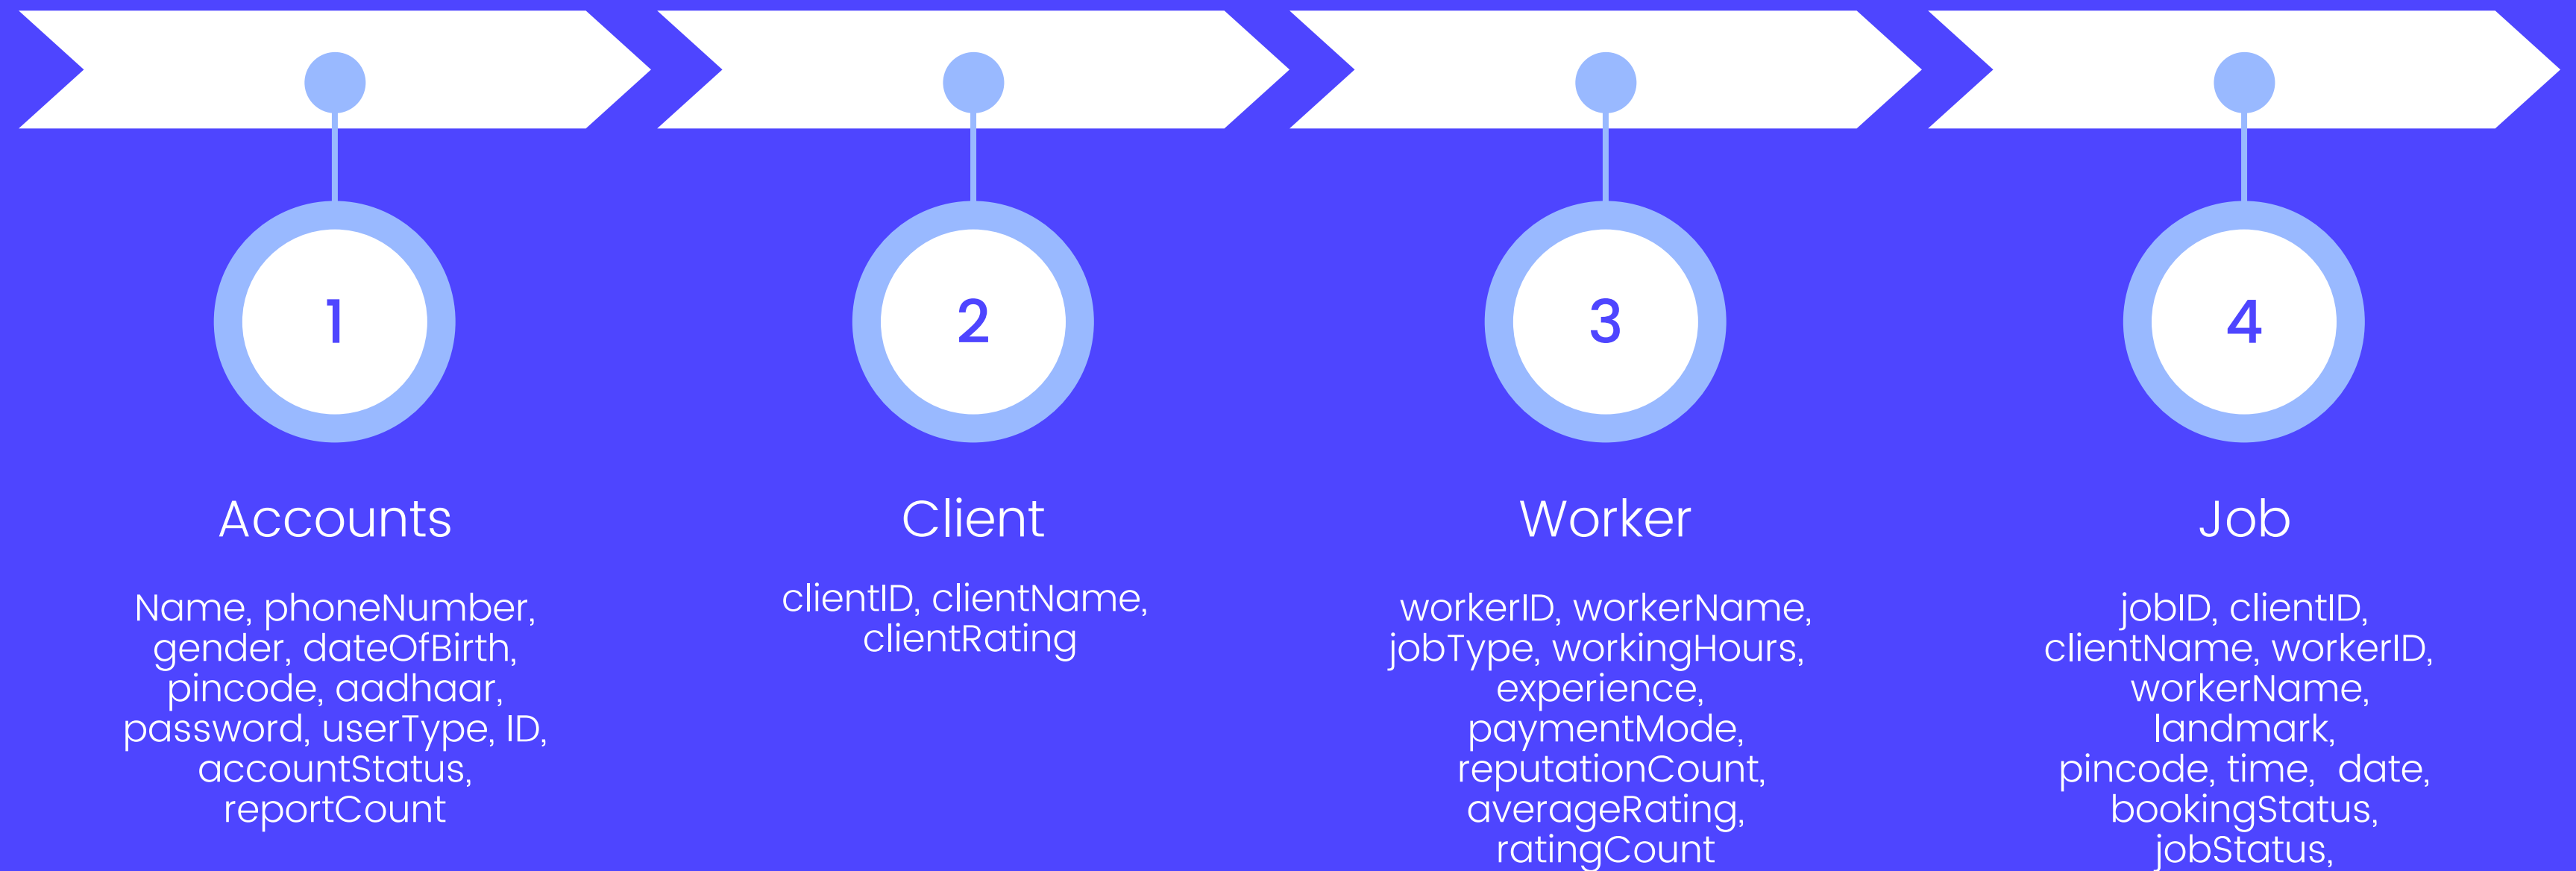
1

Accounts

Name, phoneNumber, gender, dateOfBirth, pincode, aadhaar, password, userType, ID, accountStatus, reportCount

2

Client

clientID, clientName, clientRating

3

Worker

workerID, workerName, jobType, workingHours, experience, paymentMode, reputationCount, averageRating, ratingCount

4

Job

jobID, clientID, clientName, workerID, workerName, landmark, pincode, time, date, bookingStatus, jobStatus,